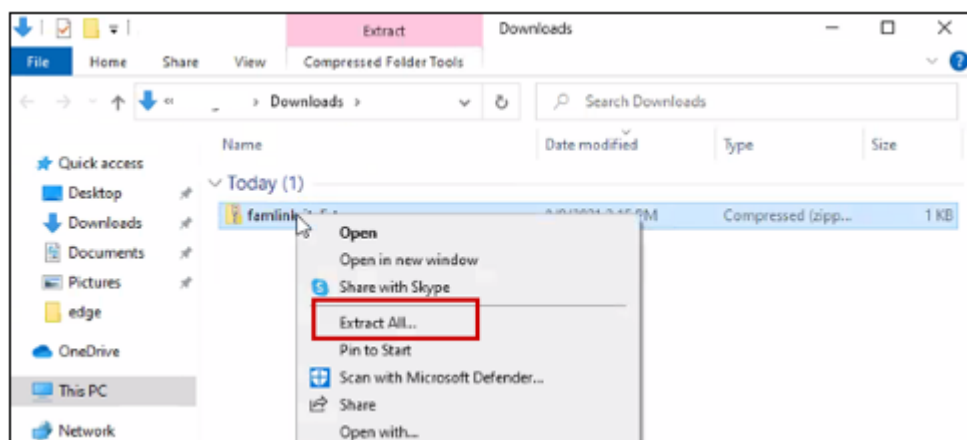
Extract

Downloads

File

Home

Share

View

Compressed Folder Tools

« > Downloads >

Search Downloads

Name

Date modified

Type

Size

Quick access

Desktop

Downloads

Documents

Pictures

edge

OneDrive

This PC

Network

Today (1)

famlin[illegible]

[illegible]M

Compressed (zipp...

1 KB

Open

Open in new window

Share with Skype

Extract All...

Pin to Start

Scan with Microsoft Defender...

Share

Open with...